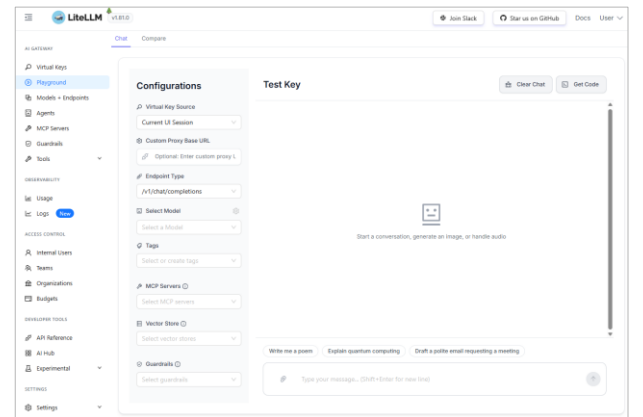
LiteLLM v1.81.0

Join Slack
Star us on GitHub
Docs
User

AI GATEWAY
Virtual Keys
Playground
Models + Endpoints
Agents
MCP Servers
Guardrails
Tools

OBSERVABILITY
Usage
Logs New

ACCESS CONTROL
Internal Users
Teams
Organizations
Budgets

DEVELOPER TOOLS
API Reference
AI Hub
Experimental

SETTINGS
Settings

Chat
Compare

Configurations

Virtual Key Source
Current UI Session

Custom Proxy Base URL
Optional: Enter custom proxy URL

Endpoint Type
/v1/chat/completions

Select Model
Select a Model

Tags
Select or create tags

MCP Servers
Select MCP servers

Vector Store
Select vector stores

Guardrails
Select guardrails

Test Key
Clear Chat
Get Code

Start a conversation, generate an image, or handle audio

Write me a poem
Explain quantum computing
Draft a polite email requesting a meeting

Type your message... (Shift+Enter for new line)